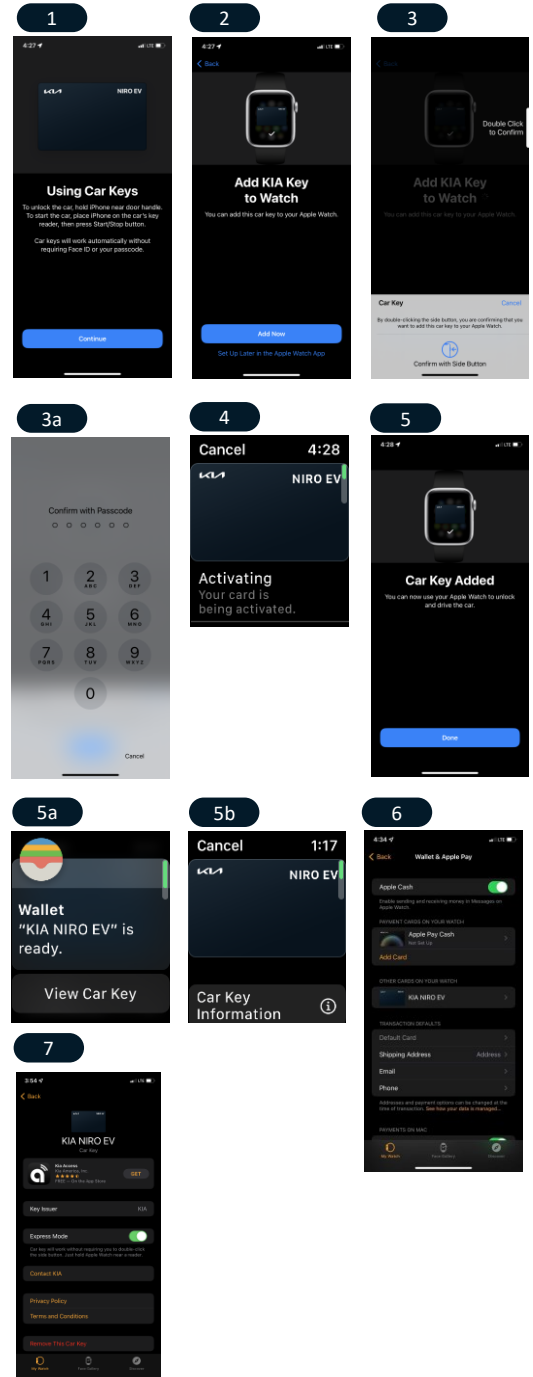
1

4:27 LTE

KIA NIRO EV

Using Car Keys

To unlock the car, hold iPhone near door handle. To start the car, place iPhone on the car's key reader, then press Start/Stop button.

Car keys will work automatically without requiring Face ID or your passcode.

Continue

2

4:27 LTE

Back

Add KIA Key to Watch

You can add this car key to your Apple Watch.

Add Now

Set Up Later in the Apple Watch App

3

Back

Double Click to Confirm

Add KIA Key to Watch

You can add this car key to your Apple Watch.

Car Key

Cancel

By double-clicking the side button, you are confirming that you want to add this car key to your Apple Watch.

Confirm with Side Button

3a

Confirm with Passcode

1
2 ABC
3 DEF
4 GHI
5 JKL
6 MNO
7 PQRS
8 TUV
9 WXYZ
0

Cancel

4

Cancel 4:28

KIA NIRO EV

Activating
Your card is being activated.

5

4:28 LTE

Car Key Added

You can now use your Apple Watch to unlock and drive the car.

Done

5a

Wallet
"KIA NIRO EV" is ready.

View Car Key

5b

Cancel 1:17

KIA NIRO EV

Car Key Information

6

4:34 LTE

Back Wallet & Apple Pay

Apple Cash

Enable sending and receiving money in Messages on Apple Watch.

PAYMENT CARDS ON YOUR WATCH

Apple Pay Cash
Not Set Up

Add Card

OTHER CARDS ON YOUR WATCH

KIA NIRO EV

TRANSACTION DEFAULTS

Default Card

Shipping Address Address

Email

Phone

Addresses and payment options can be changed at the time of transaction. See how your data is managed...

PAYMENTS ON MAC

My Watch Face Gallery Discover

7

3:54 LTE

Back

KIA NIRO EV
Car Key

Kia Access
Kia America, Inc.
★★★★★
FREE – On the App Store
GET

Key Issuer KIA

Express Mode

Car key will work without requiring you to double-click the side button. Just hold Apple Watch near a reader.

Contact KIA

Privacy Policy

Terms and Conditions

Remove This Car Key

My Watch Face Gallery Discover